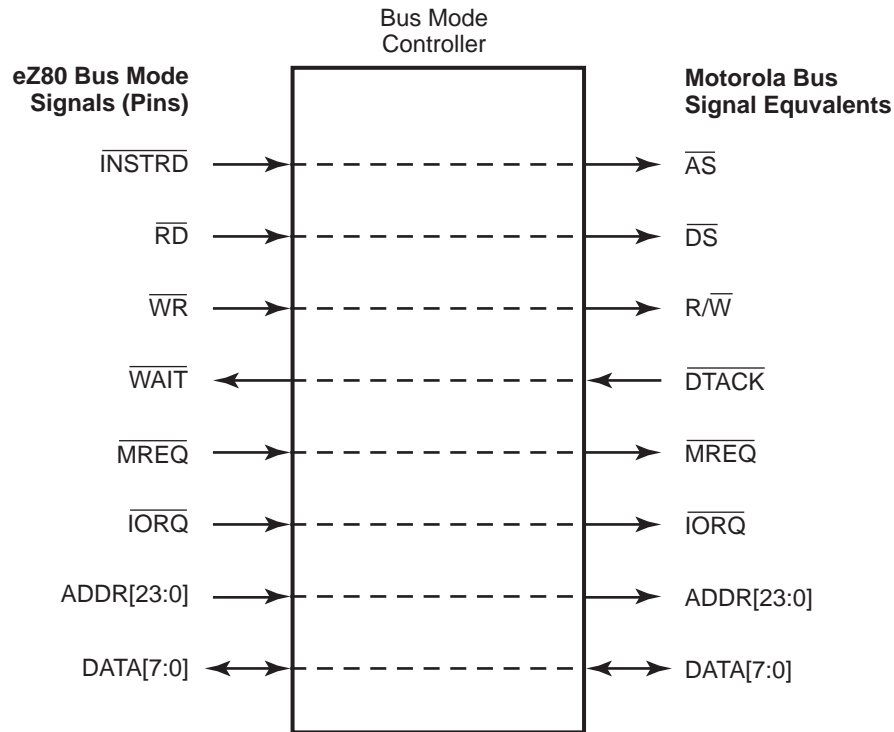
Bus Mode Controller

eZ80 Bus Mode Signals (Pins)

Motorola Bus Signal Equvalents

$\overline{\text{INSTRD}}$

$\overline{\text{AS}}$

$\overline{\text{RD}}$

$\overline{\text{DS}}$

$\overline{\text{WR}}$

R/$\overline{\text{W}}$

$\overline{\text{WAIT}}$

$\overline{\text{DTACK}}$

$\overline{\text{MREQ}}$

$\overline{\text{MREQ}}$

$\overline{\text{IORQ}}$

$\overline{\text{IORQ}}$

ADDR[23:0]

ADDR[23:0]

DATA[7:0]

DATA[7:0]